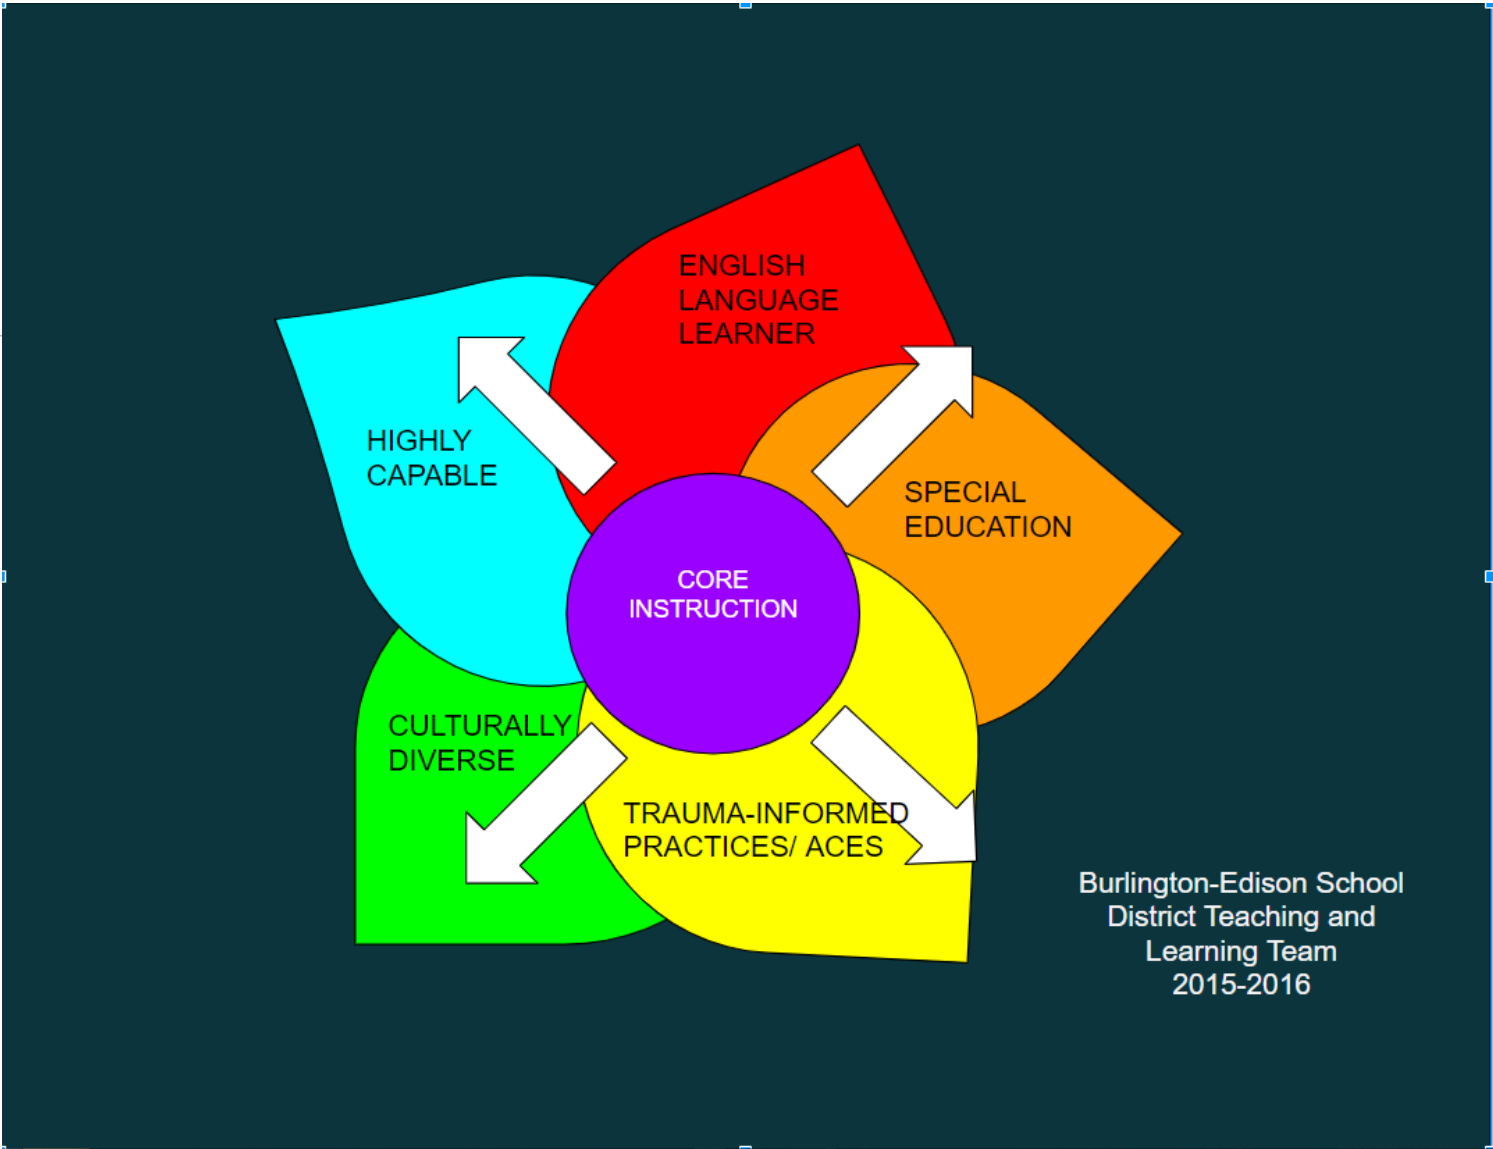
ENGLISH LANGUAGE LEARNER

HIGHLY CAPABLE

SPECIAL EDUCATION

CORE INSTRUCTION

CULTURALLY DIVERSE

TRAUMA-INFORMED PRACTICES/ ACES

Burlington-Edison School District Teaching and Learning Team 2015-2016